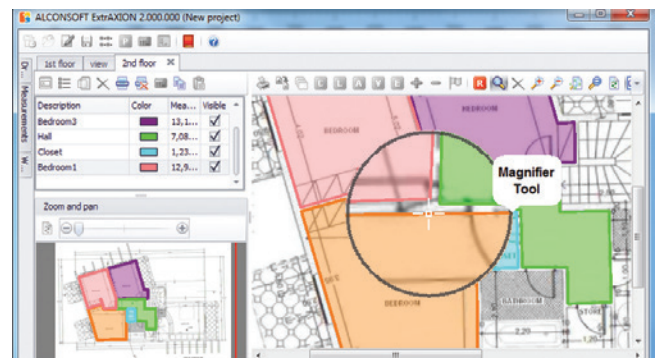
ALCONSOFT ExtrAXION 2.000.000 (New project)

1st floor | view | 2nd floor

Measurements | W...

| Description | Color | Mea... | Visible |
|---|---|---|---|
| Bedroom3 | | 13,1... | ☑ |
| Hall | | 7,08... | ☑ |
| Closet | | 1,23... | ☑ |
| Bedroom1 | | 12,9... | ☑ |

Zoom and pan

BEDROOM

BEDROOM

Magnifier Tool

BEDROOM

BATHROOM